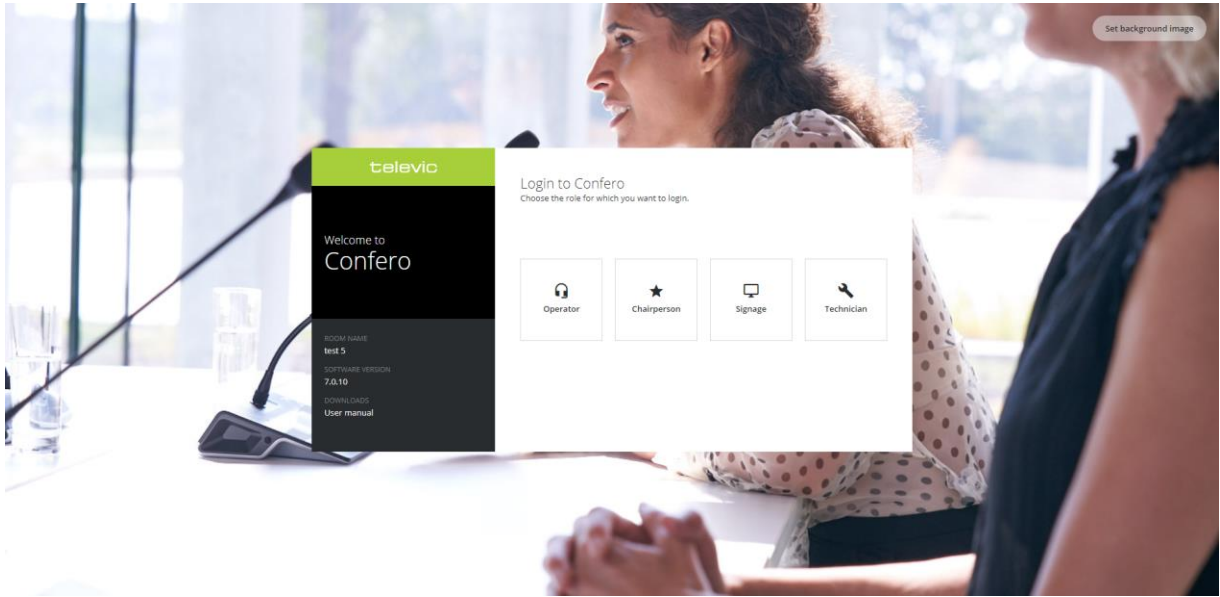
Set background image

televic

Welcome to
Confero

ROOM NAME
test 5
SOFTWARE VERSION
7.0.10
DOWNLOADS
User manual

Login to Confero
Choose the role for which you want to login.

Operator

Chairperson

Signage

Technician